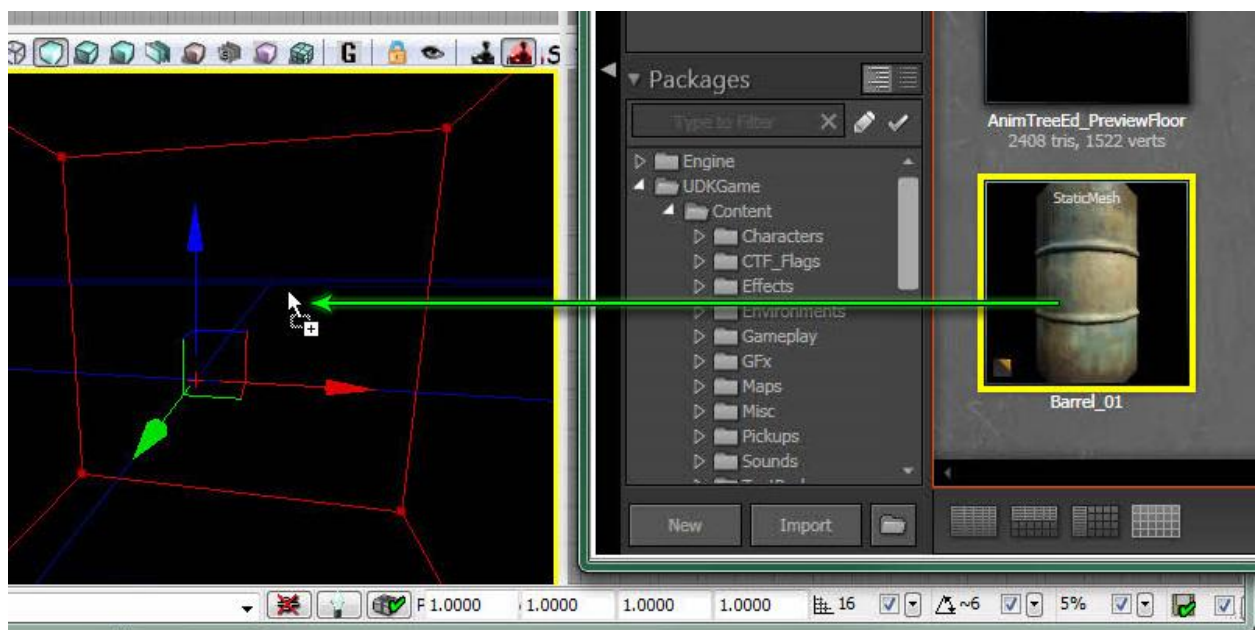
G S

Packages

Type to Filter

Engine
UDKGame
Content
Characters
CTF_Flags
Effects
Environments
Gameplay
GFx
Maps
Misc
Pickups
Sounds

New
Import

AnimTreeEd_PreviewFloor
2408 tris, 1522 verts

StaticMesh

Barrel_01

F 1.0000
1.0000
1.0000
1.0000
16
~6
5%